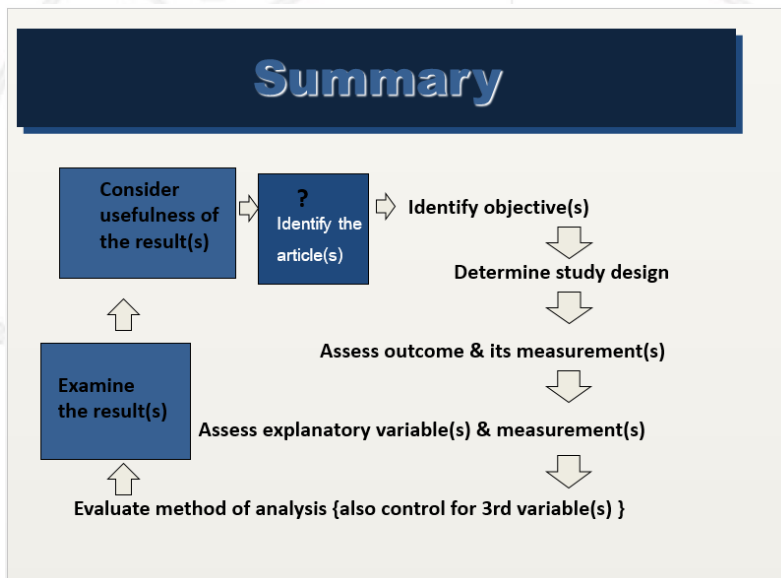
Summary

Consider usefulness of the result(s)

?
Identify the article(s)

Identify objective(s)

Determine study design

Assess outcome & its measurement(s)

Examine the result(s)

Assess explanatory variable(s) & measurement(s)

Evaluate method of analysis {also control for 3rd variable(s) }